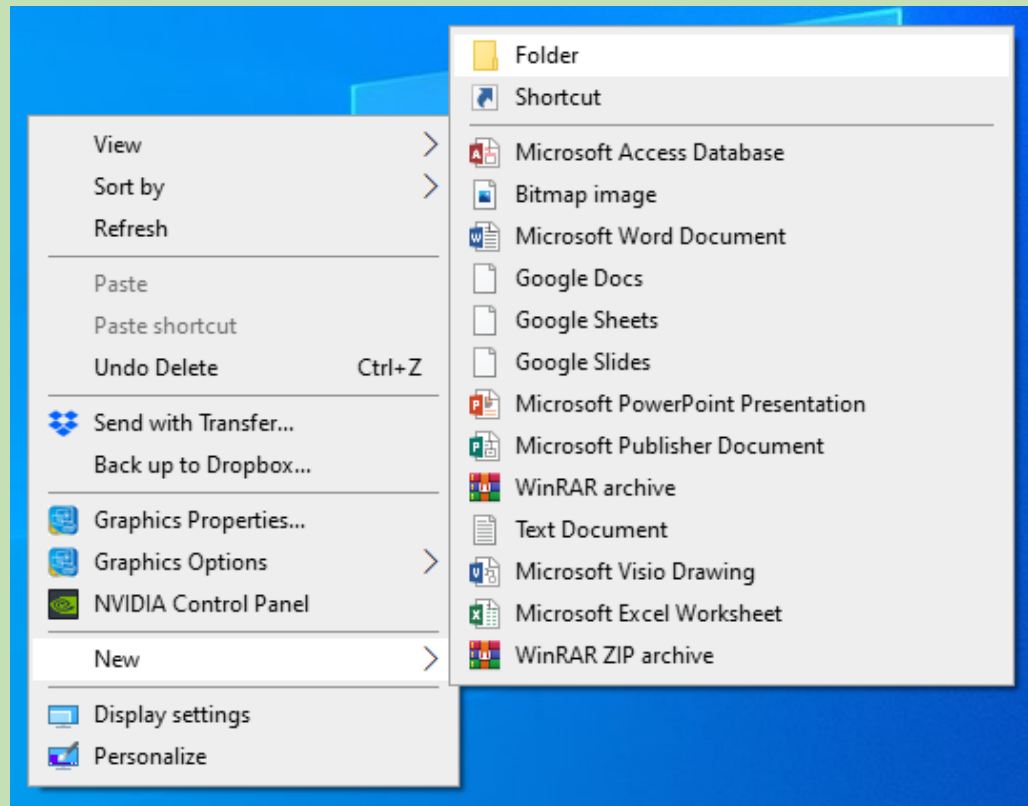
View
Sort by
Refresh

Paste
Paste shortcut
Undo Delete Ctrl+Z

Send with Transfer...
Back up to Dropbox...

Graphics Properties...
Graphics Options
NVIDIA Control Panel

New

Display settings
Personalize

Folder
Shortcut

Microsoft Access Database
Bitmap image
Microsoft Word Document
Google Docs
Google Sheets
Google Slides
Microsoft PowerPoint Presentation
Microsoft Publisher Document
WinRAR archive
Text Document
Microsoft Visio Drawing
Microsoft Excel Worksheet
WinRAR ZIP archive